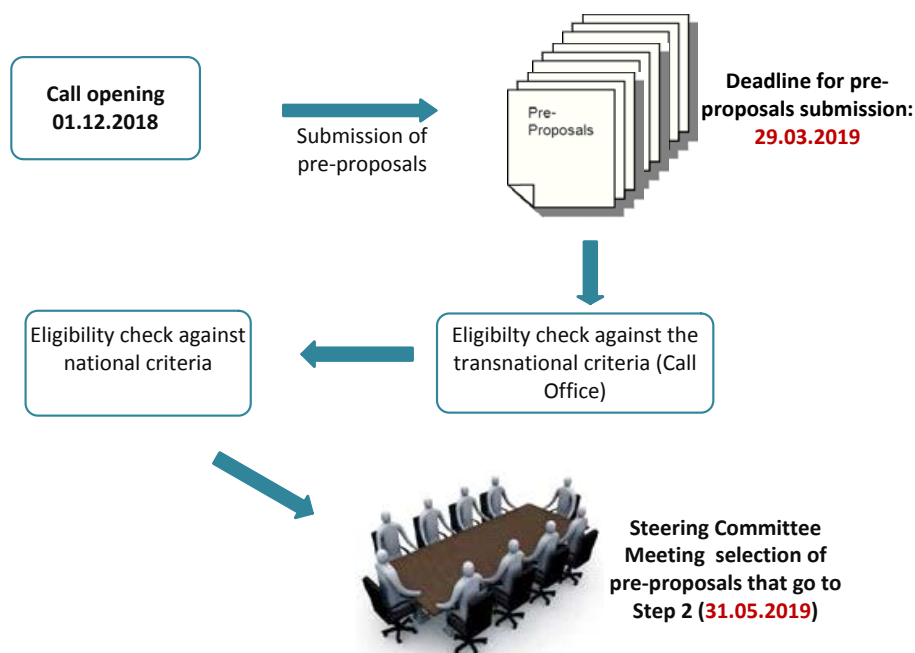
Call opening 01.12.2018

Submission of pre-proposals

Pre-Proposals

Deadline for pre-proposals submission: 29.03.2019

Eligibilty check against the transnational criteria (Call Office)

Eligibility check against national criteria

Steering Committee Meeting selection of pre-proposals that go to Step 2 (31.05.2019)